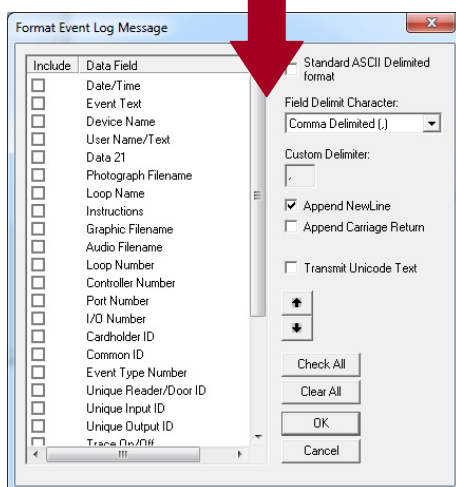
Format Event Log Message

| Include | Data Field |
|---|---|
| ☐ | Date/Time |
| ☐ | Event Text |
| ☐ | Device Name |
| ☐ | User Name/Text |
| ☐ | Data 21 |
| ☐ | Photograph Filename |
| ☐ | Loop Name |
| ☐ | Instructions |
| ☐ | Graphic Filename |
| ☐ | Audio Filename |
| ☐ | Loop Number |
| ☐ | Controller Number |
| ☐ | Port Number |
| ☐ | I/O Number |
| ☐ | Cardholder ID |
| ☐ | Common ID |
| ☐ | Event Type Number |
| ☐ | Unique Reader/Door ID |
| ☐ | Unique Input ID |
| ☐ | Unique Output ID |
| ☐ | Trace On/Off |

Standard ASCII Delimited format

Field Delimit Character:
Comma Delimited (,)

Custom Delimiter:
,

Append NewLine
Append Carriage Return

Transmit Unicode Text

Check All
Clear All
OK
Cancel